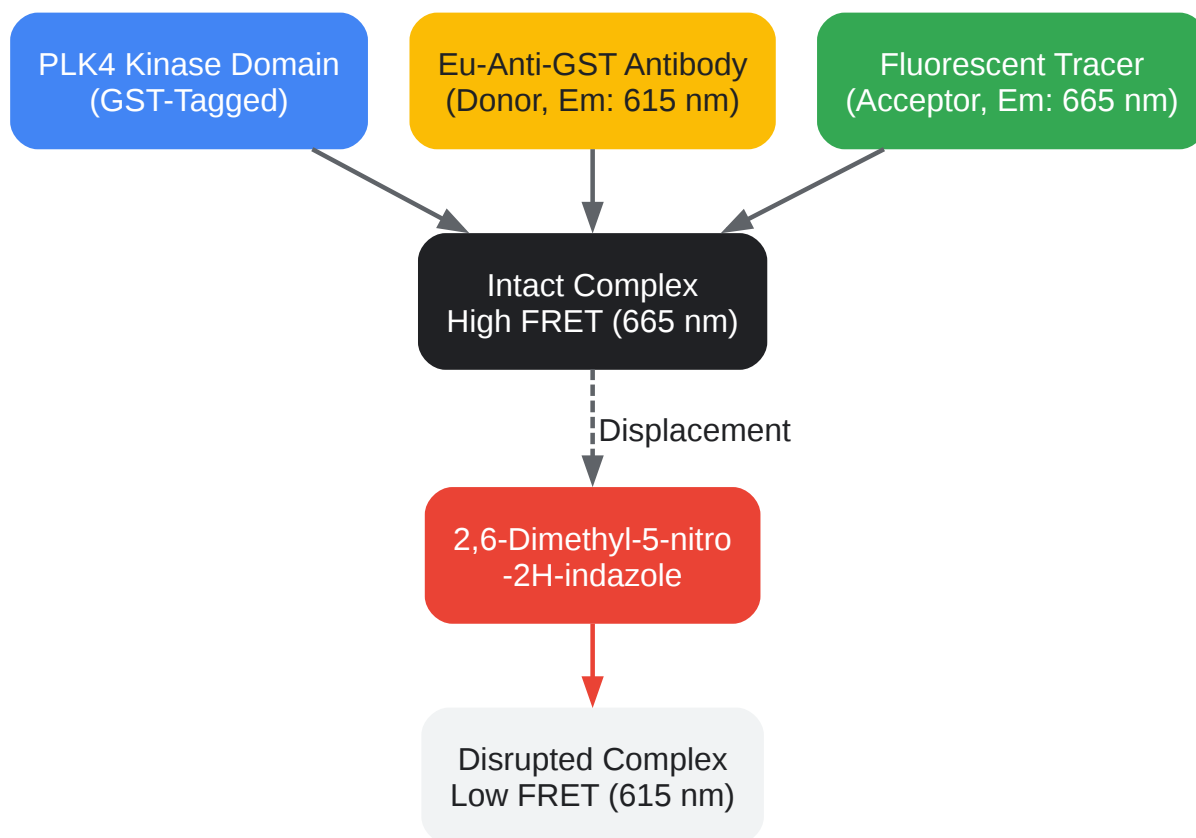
PLK4 Kinase Domain
(GST-Tagged)

Eu-Anti-GST Antibody
(Donor, Em: 615 nm)

Fluorescent Tracer
(Acceptor, Em: 665 nm)

Intact Complex
High FRET (665 nm)

Displacement

2,6-Dimethyl-5-nitro
-2H-indazole

Disrupted Complex
Low FRET (615 nm)